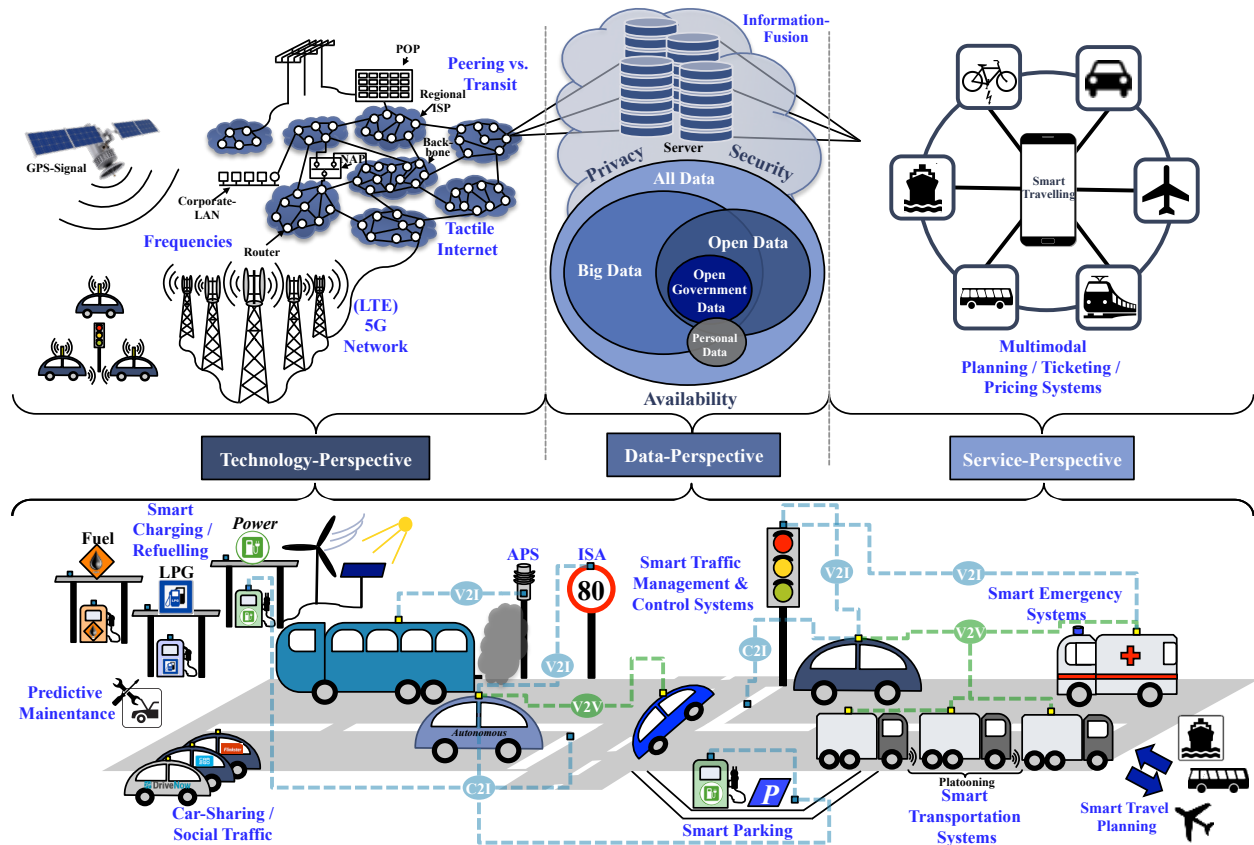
POP

Peering vs. Transit

Regional ISP

GPS-Signal

NAP

Back-bone

Corporate-LAN

Frequencies

Router

Tactile Internet

(LTE) 5G Network

Information-Fusion

Privacy

Server

Security

All Data

Big Data

Open Data

Open Government Data

Personal Data

Availability

Smart Travelling

Multimodal Planning / Ticketing / Pricing Systems

Technology-Perspective

Data-Perspective

Service-Perspective

Smart Charging / Refuelling

Fuel

Power

LPG

APS

ISA

80

Smart Traffic Management & Control Systems

V2I

V2I

V2I

V2I

C2I

V2V

V2V

Smart Emergency Systems

Predictive Maintenance

Autonomous

Flinkster

DriveNow

C2I

P

Platooning

Car-Sharing / Social Traffic

Smart Parking

Smart Transportation Systems

Smart Travel Planning